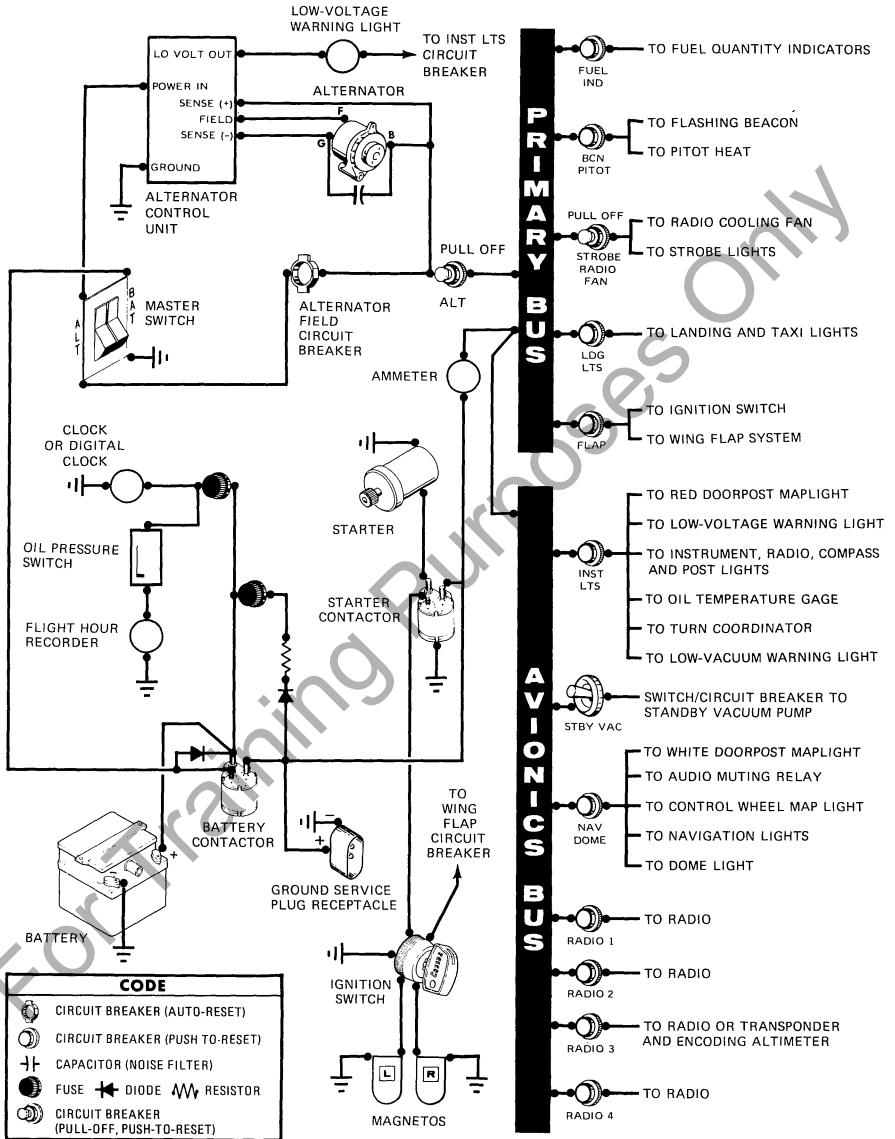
LOW-VOLTAGE WARNING LIGHT

TO INST LTS CIRCUIT BREAKER

LO VOLT OUT
POWER IN
SENSE (+)
FIELD
SENSE (-)
GROUND

ALTERNATOR CONTROL UNIT

ALTERNATOR
F
G
B

PULL OFF
ALT

ALTERNATOR FIELD CIRCUIT BREAKER

B
A
T
A
L
T
MASTER SWITCH

AMMETER

PRIMARY BUS

FUEL IND
TO FUEL QUANTITY INDICATORS

BCN PITOT
TO FLASHING BEACON
TO PITOT HEAT

PULL OFF
STROBE RADIO FAN
TO RADIO COOLING FAN
TO STROBE LIGHTS

LDG LTS
TO LANDING AND TAXI LIGHTS

FLAP
TO IGNITION SWITCH
TO WING FLAP SYSTEM

CLOCK OR DIGITAL CLOCK

OIL PRESSURE SWITCH

FLIGHT HOUR RECORDER

STARTER

STARTER CONTACTOR

AVIONICS BUS

INST LTS
TO RED DOORPOST MAPLIGHT
TO LOW-VOLTAGE WARNING LIGHT
TO INSTRUMENT, RADIO, COMPASS AND POST LIGHTS
TO OIL TEMPERATURE GAGE
TO TURN COORDINATOR
TO LOW-VACUUM WARNING LIGHT

STBY VAC
SWITCH/CIRCUIT BREAKER TO STANDBY VACUUM PUMP

NAV DOME
TO WHITE DOORPOST MAPLIGHT
TO AUDIO MUTING RELAY
TO CONTROL WHEEL MAP LIGHT
TO NAVIGATION LIGHTS
TO DOME LIGHT

BATTERY CONTACTOR

TO WING FLAP CIRCUIT BREAKER

GROUND SERVICE PLUG RECEPTACLE

BATTERY

IGNITION SWITCH

L
R
MAGNETOS

RADIO 1
TO RADIO
RADIO 2
TO RADIO
RADIO 3
TO RADIO OR TRANSPONDER AND ENCODING ALTIMETER
RADIO 4
TO RADIO

CODE
CIRCUIT BREAKER (AUTO-RESET)
CIRCUIT BREAKER (PUSH TO-RESET)
CAPACITOR (NOISE FILTER)
FUSE DIODE RESISTOR
CIRCUIT BREAKER (PULL-OFF, PUSH-TO-RESET)

For Training Purposes Only